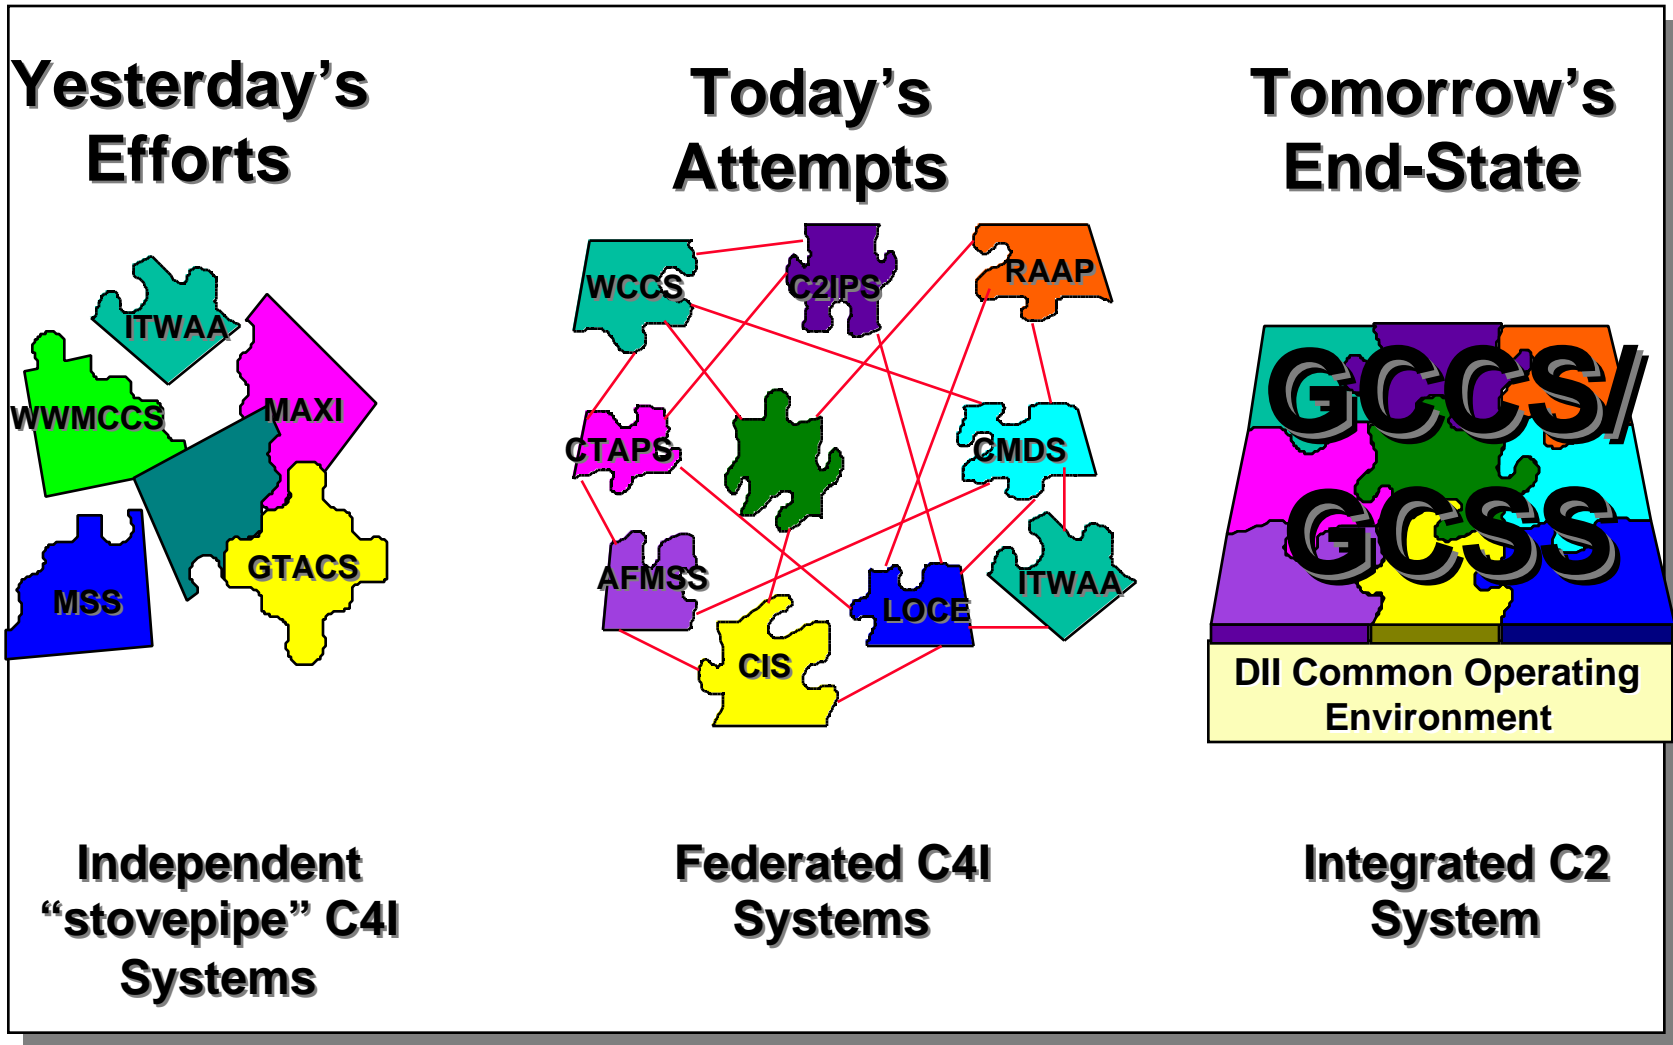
Yesterday's Efforts

ITWAA
WWMCCS
MAXI
GTACS
MSS

Independent "stovepipe" C4I Systems

Today's Attempts

WCCS
C2IPS
RAAP
CTAPS
CMDS
AFMSS
ITWAA
LOCE
CIS

Federated C4I Systems

Tomorrow's End-State

GCCS/ GCSS

DII Common Operating Environment

Integrated C2 System